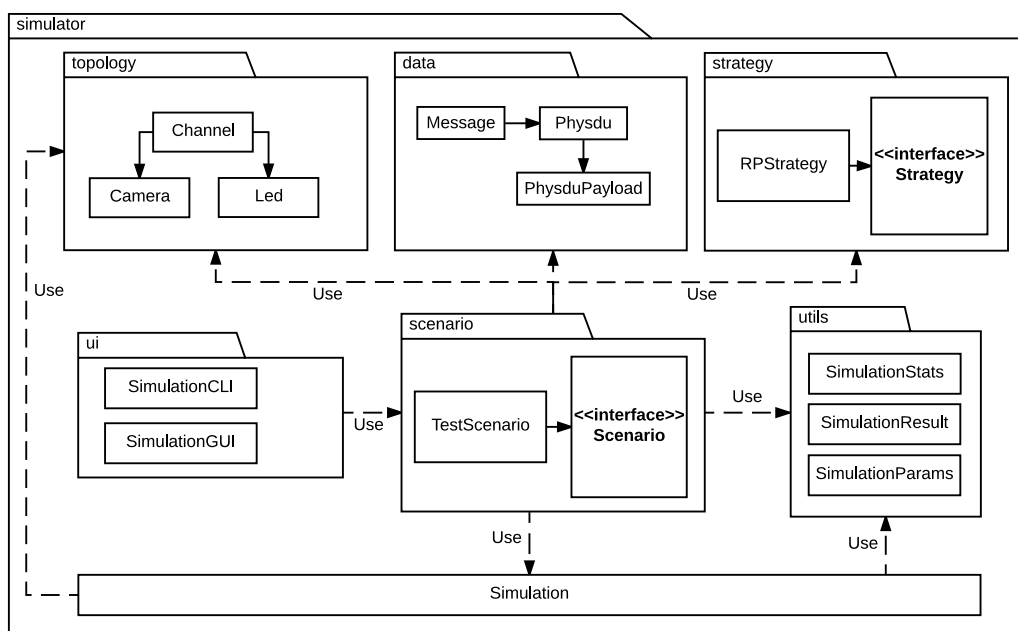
simulator

topology

Channel

Camera

Led

data

Message

Physdu

PhysduPayload

strategy

RPStrategy

<<interface>>
Strategy

Use

Use

Use

ui

SimulationCLI

SimulationGUI

Use

scenario

TestScenario

<<interface>>
Scenario

Use

utils

SimulationStats

SimulationResult

SimulationParams

Use

Use

Simulation